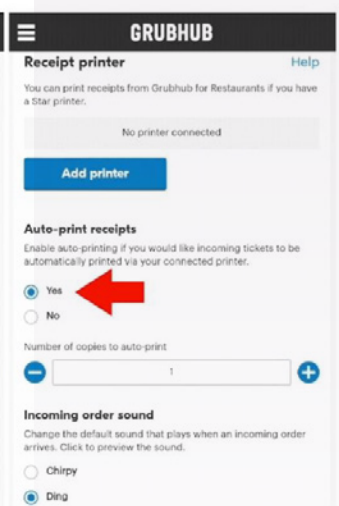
GRUBHUB

Receipt printer

Help

You can print receipts from Grubhub for Restaurants if you have a Star printer.

No printer connected

Add printer

Auto-print receipts

Enable auto-printing if you would like incoming tickets to be automatically printed via your connected printer.

Yes

No

Number of copies to auto-print

1

Incoming order sound

Change the default sound that plays when an incoming order arrives. Click to preview the sound.

Chirpy

Ding